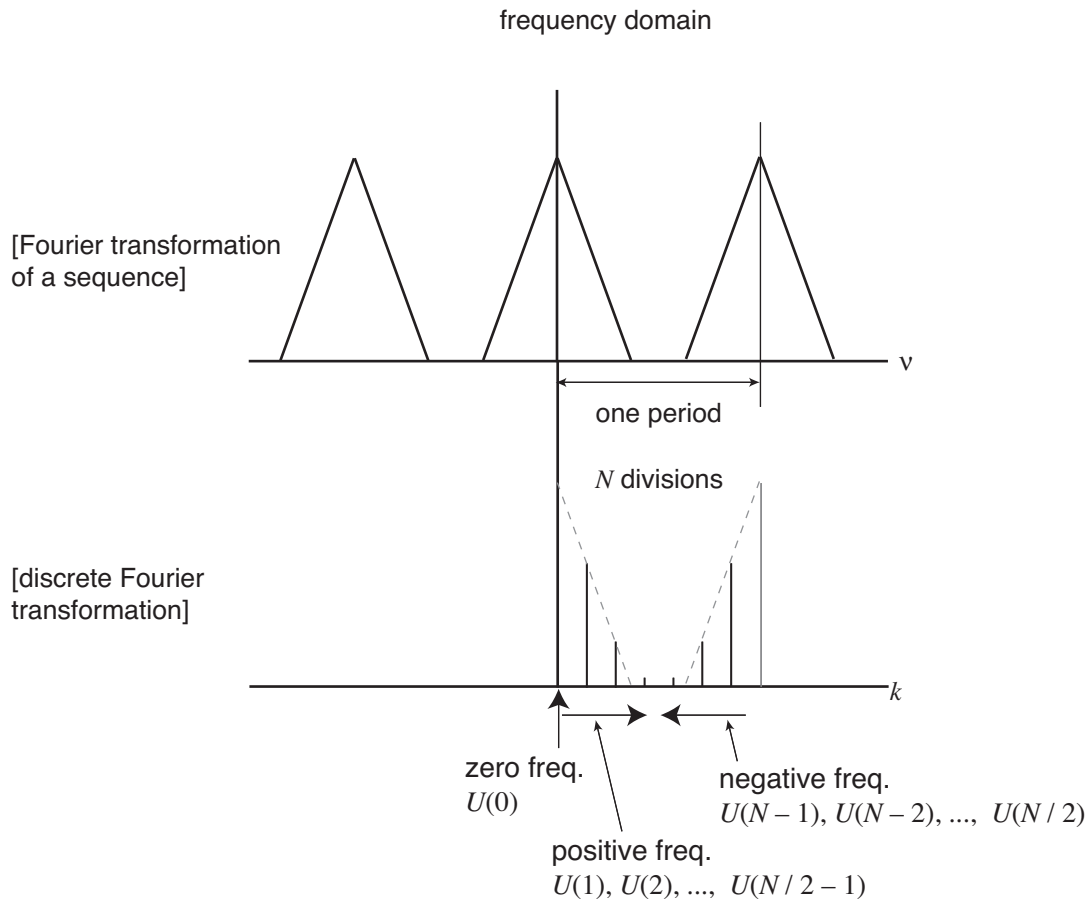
frequency domain

[Fourier transformation of a sequence]

$\nu$

one period

$N$ divisions

[discrete Fourier transformation]

$k$

zero freq.
$U(0)$

negative freq.
$U(N-1)$, $U(N-2)$, ..., $U(N/2)$

positive freq.
$U(1)$, $U(2)$, ..., $U(N/2-1)$